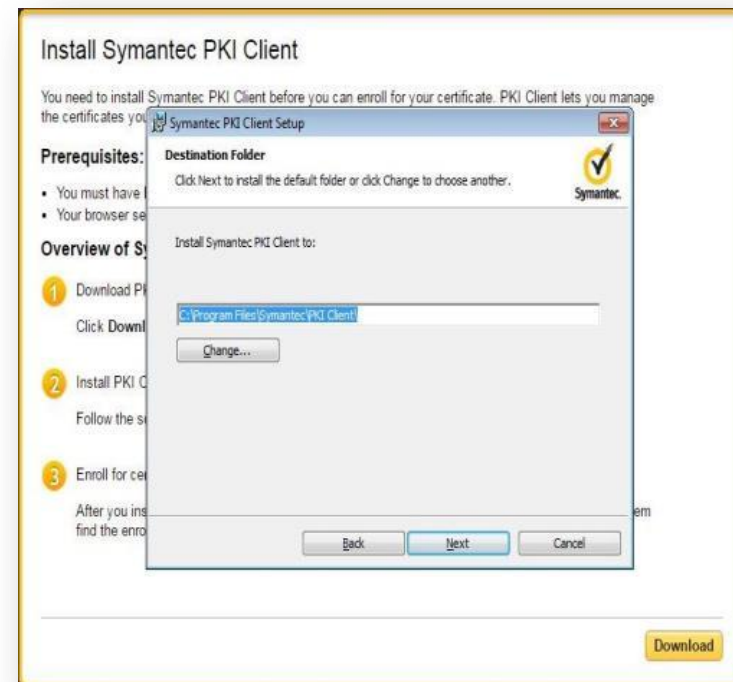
Install Symantec PKI Client

You need to install Symantec PKI Client before you can enroll for your certificate. PKI Client lets you manage the certificates you

Symantec PKI Client Setup

Destination Folder

Click Next to install the default folder or click Change to choose another.

Symantec.

Install Symantec PKI Client to:

C:\Program Files\Symantec\PKI Client\

Change...

Back Next Cancel

Prerequisites:

- You must have
- Your browser se

Overview of Sy

1 Download P

Click Downl

2 Install PKI C

Follow the s

3 Enroll for ce

After you ins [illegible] em find the enro

Download